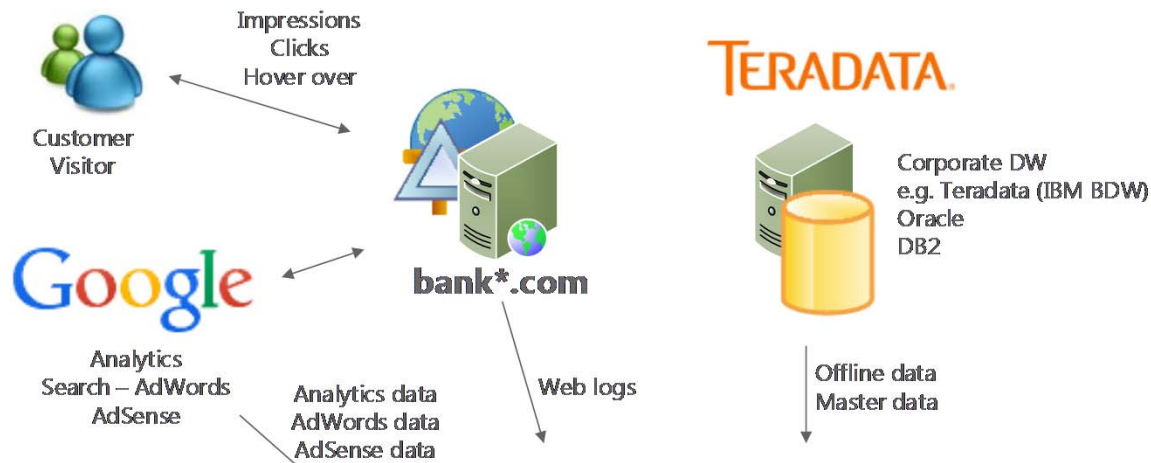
Impressions
Clicks
Hover over

Customer
Visitor

TERADATA.

Corporate DW
e.g. Teradata (IBM BDW)
Oracle
DB2

Google

bank*.com

Analytics
Search – AdWords
AdSense

Analytics data
AdWords data
AdSense data

Web logs

Offline data
Master data